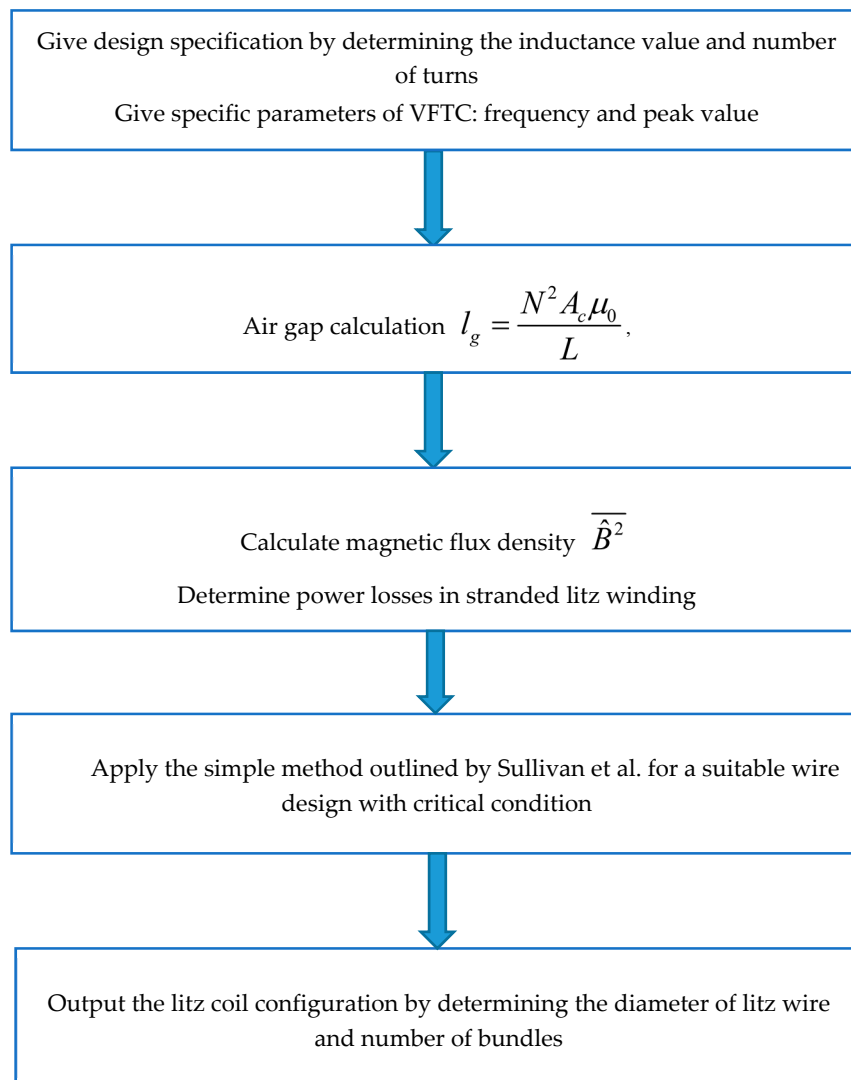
Give design specification by determining the inductance value and number of turns
Give specific parameters of VFTC: frequency and peak value

Air gap calculation $l_g = \frac{N^2 A_c \mu_0}{L}$,

Calculate magnetic flux density $\overline{\hat{B}^2}$
Determine power losses in stranded litz winding

Apply the simple method outlined by Sullivan et al. for a suitable wire design with critical condition

Output the litz coil configuration by determining the diameter of litz wire and number of bundles